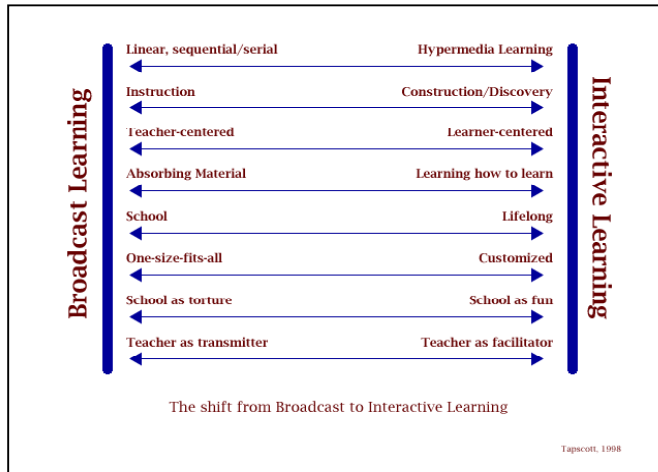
Broadcast Learning

Linear, sequential/serial — Hypermedia Learning

Instruction — Construction/Discovery

Teacher-centered — Learner-centered

Absorbing Material — Learning how to learn

School — Lifelong

One-size-fits-all — Customized

School as torture — School as fun

Teacher as transmitter — Teacher as facilitator

Interactive Learning

The shift from Broadcast to Interactive Learning

Tapscott, 1998